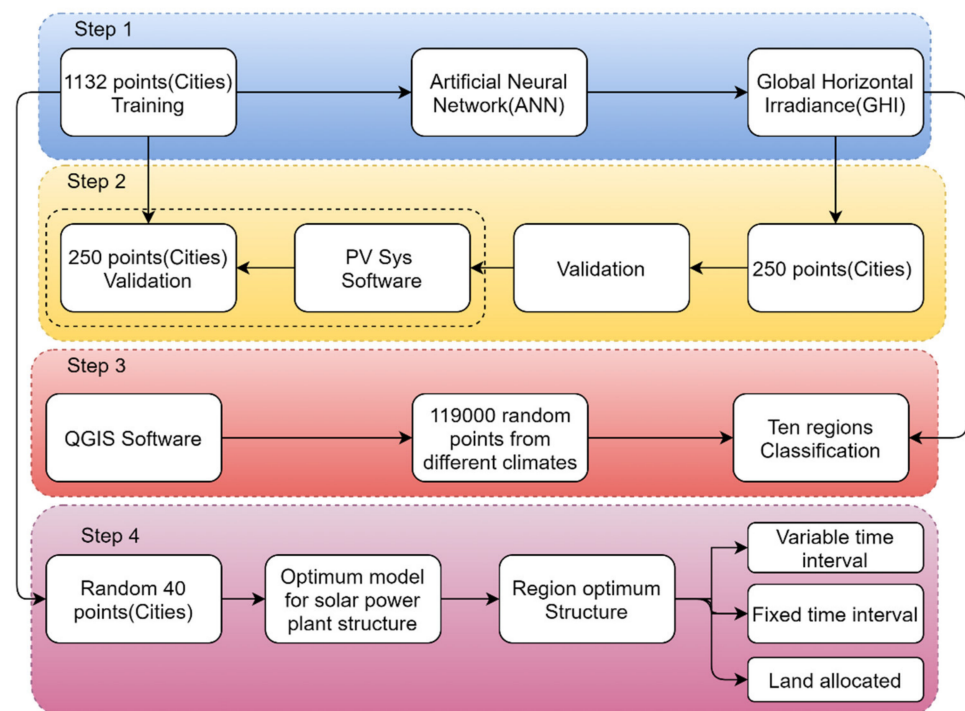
Step 1

1132 points(Cities) Training

Artificial Neural Network(ANN)

Global Horizontal Irradiance(GHI)

Step 2

250 points(Cities) Validation

PV Sys Software

Validation

250 points(Cities)

Step 3

QGIS Software

119000 random points from different climates

Ten regions Classification

Step 4

Random 40 points(Cities)

Optimum model for solar power plant structure

Region optimum Structure

Variable time interval

Fixed time interval

Land allocated